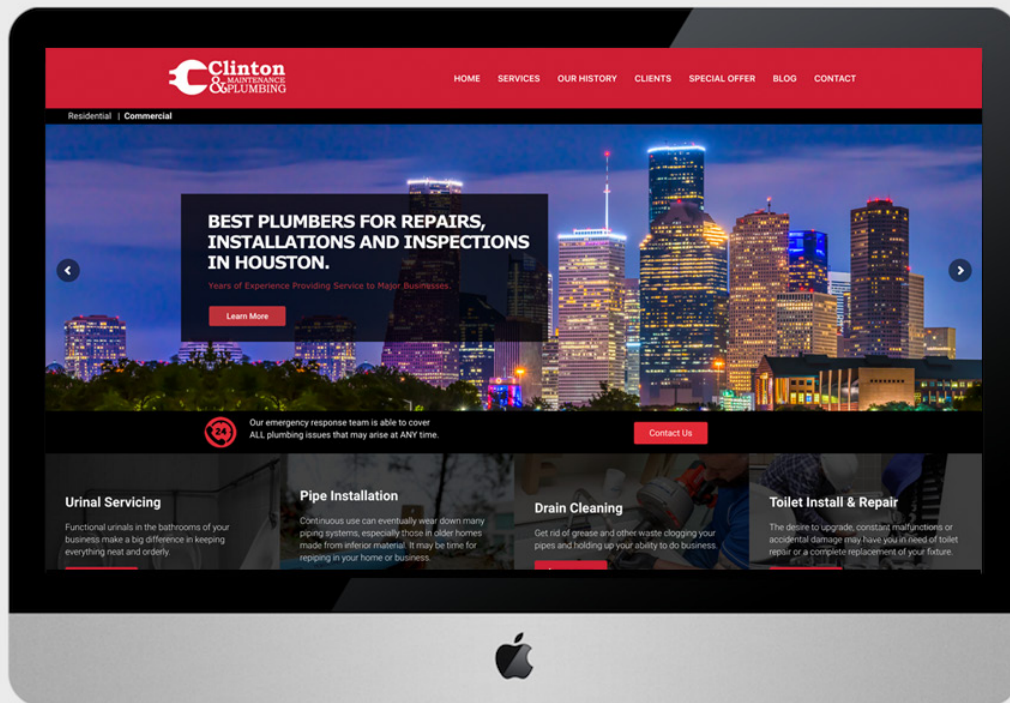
Clinton MAINTENANCE & PLUMBING

HOME SERVICES OUR HISTORY CLIENTS SPECIAL OFFER BLOG CONTACT

Residential | Commercial

BEST PLUMBERS FOR REPAIRS, INSTALLATIONS AND INSPECTIONS IN HOUSTON.

Years of Experience Providing Service to Major Businesses.

Learn More

24

Our emergency response team is able to cover ALL plumbing issues that may arise at ANY time.

Contact Us

Urinal Servicing

Functional urinals in the bathrooms of your business make a big difference in keeping everything neat and orderly.

Pipe Installation

Continuous use can eventually wear down many piping systems, especially those in older homes made from inferior material. It may be time for repiping in your home or business.

Drain Cleaning

Get rid of grease and other waste clogging your pipes and holding up your ability to do business.

Toilet Install & Repair

The desire to upgrade, constant malfunctions or accidental damage may have you in need of toilet repair or a complete replacement of your fixture.